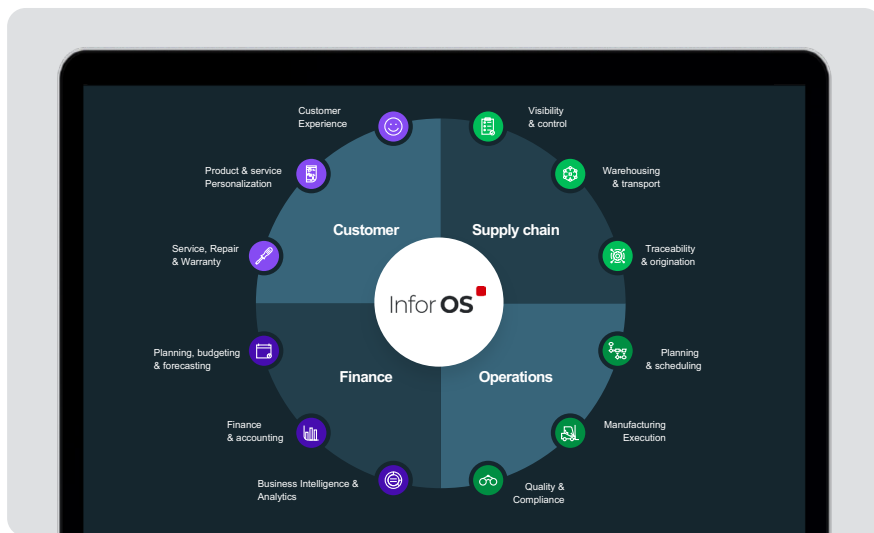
Customer Experience

Product & service Personalization

Service, Repair & Warranty

Planning, budgeting & forecasting

Finance & accounting

Business Intelligence & Analytics

Visibility & control

Warehousing & transport

Traceability & origination

Planning & scheduling

Manufacturing Execution

Quality & Compliance

Customer

Supply chain

Infor OS

Finance

Operations